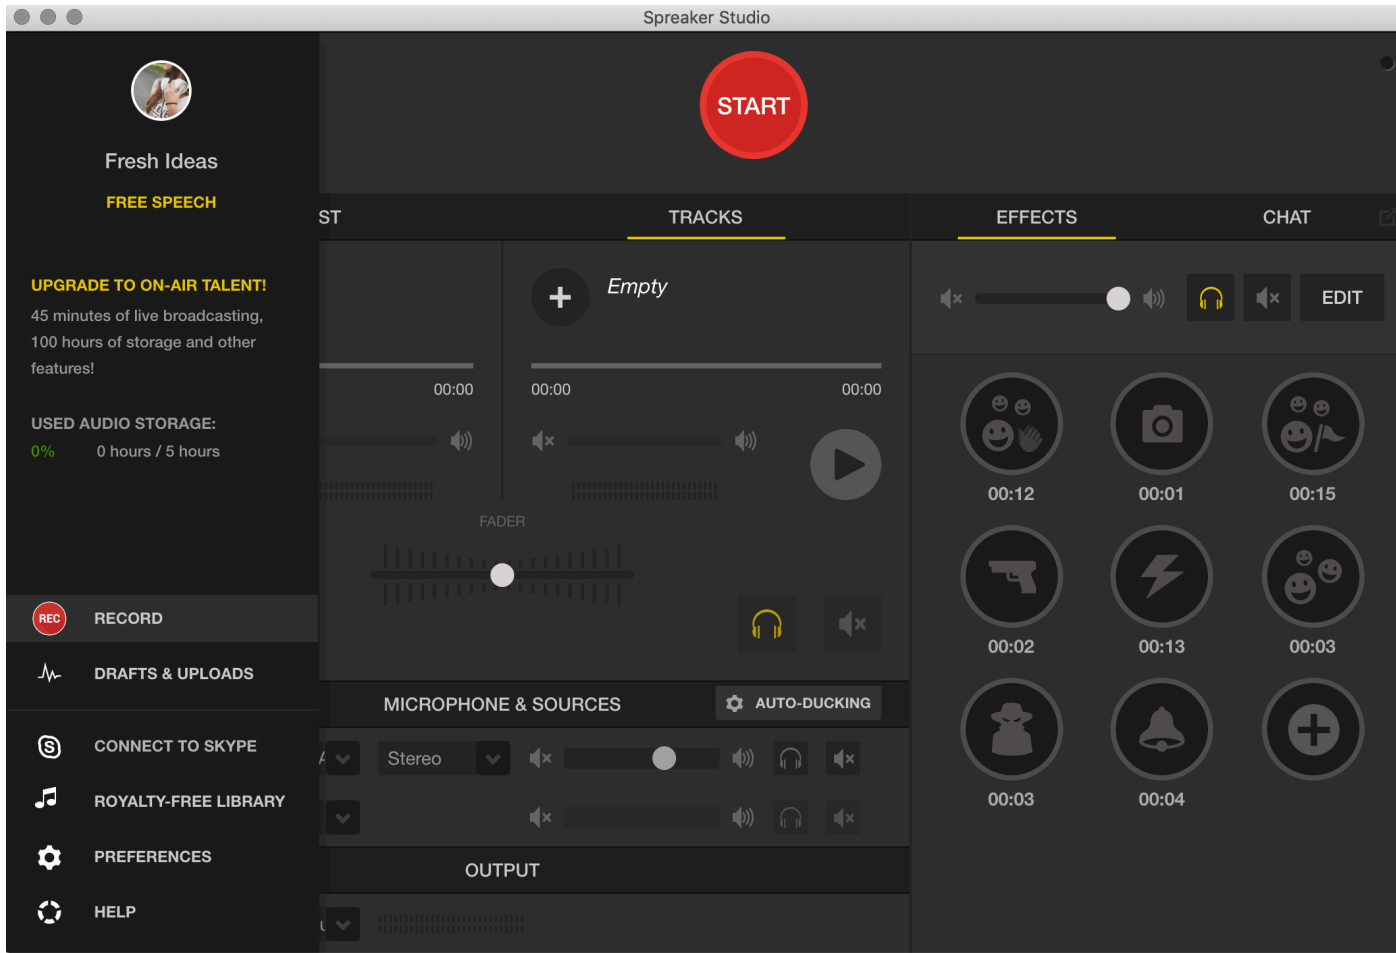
Spreaker Studio

Fresh Ideas
FREE SPEECH

UPGRADE TO ON-AIR TALENT!
45 minutes of live broadcasting, 100 hours of storage and other features!

USED AUDIO STORAGE:
0% 0 hours / 5 hours

REC RECORD
DRAFTS & UPLOADS
CONNECT TO SKYPE
ROYALTY-FREE LIBRARY
PREFERENCES
HELP

START

ST
TRACKS
EFFECTS
CHAT

Empty
00:00
00:00
00:00
FADER

EDIT

00:12
00:01
00:15
00:02
00:13
00:03
00:03
00:04

MICROPHONE & SOURCES
AUTO-DUCKING
Stereo

OUTPUT